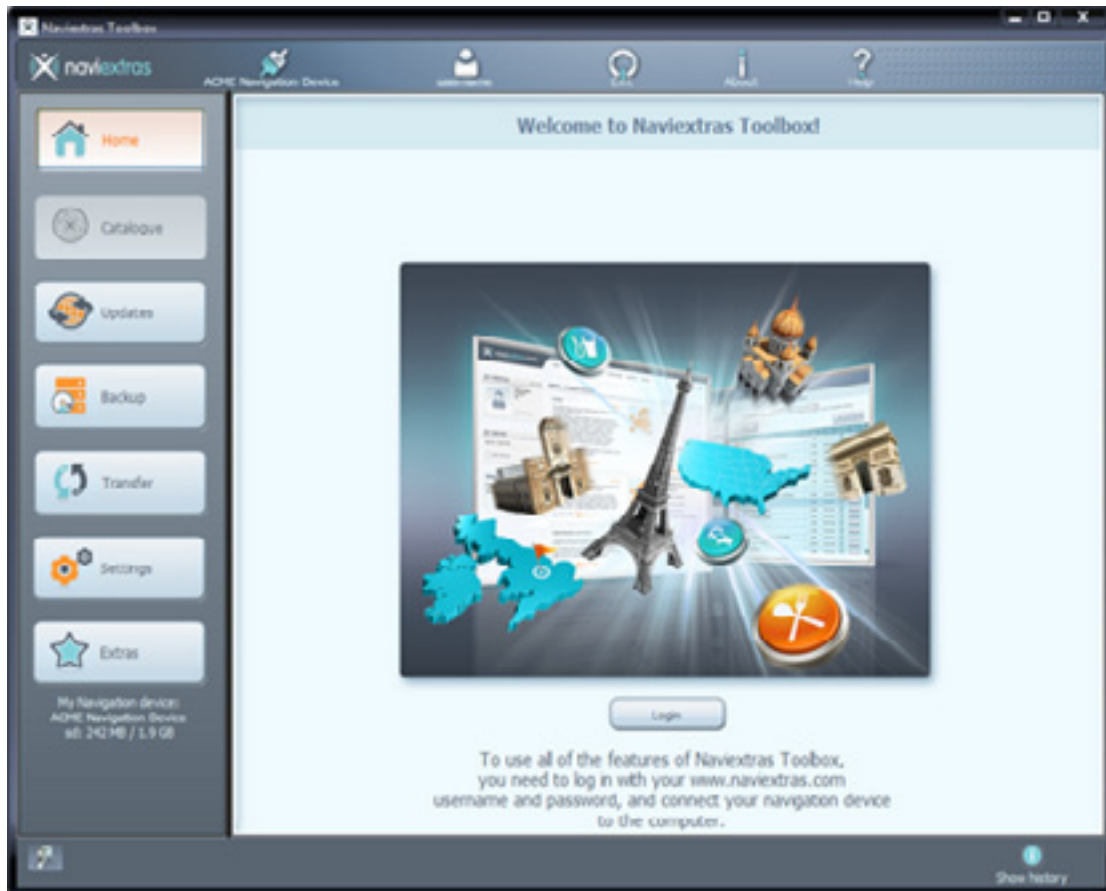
Naviextras Toolbox

naviextras

ACME Navigation Device

username

Exit

About

Help

Home

Catalogue

Updates

Backup

Transfer

Settings

Extras

My Navigation device:
ACME Navigation Device
ad: 242 MB / 1.9 GB

Welcome to Naviextras Toolbox!

Login

To use all of the features of Naviextras Toolbox, you need to log in with your www.naviextras.com username and password, and connect your navigation device to the computer.

Show history